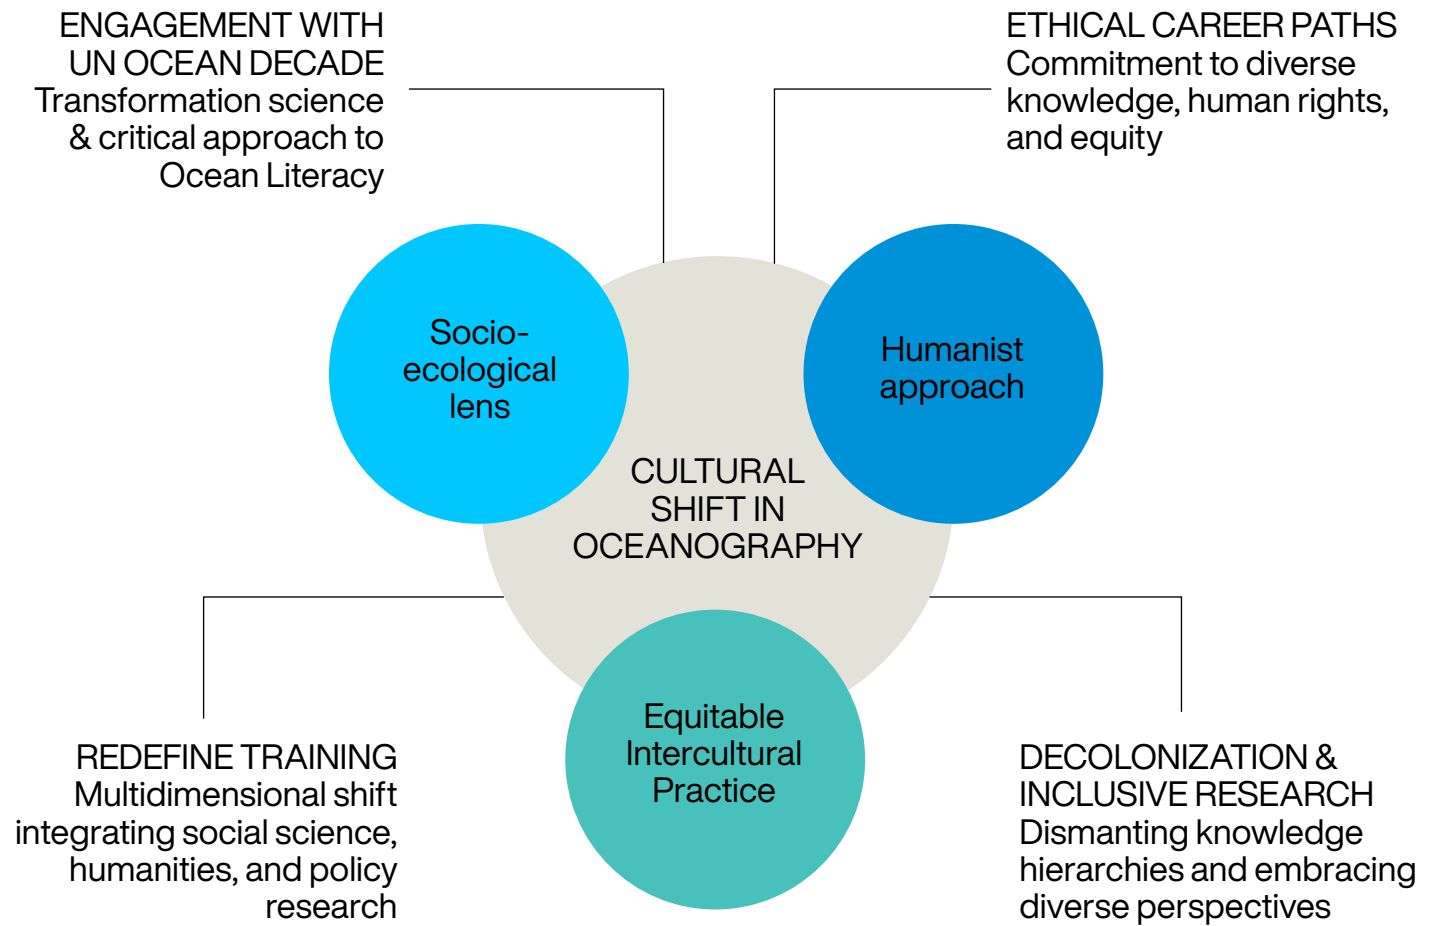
ENGAGEMENT WITH UN OCEAN DECADE
Transformation science & critical approach to Ocean Literacy

ETHICAL CAREER PATHS
Commitment to diverse knowledge, human rights, and equity

Socio-ecological lens

Humanist approach

CULTURAL SHIFT IN OCEANOGRAPHY

Equitable Intercultural Practice

REDEFINE TRAINING
Multidimensional shift integrating social science, humanities, and policy research

DECOLONIZATION & INCLUSIVE RESEARCH
Dismanting knowledge hierarchies and embracing diverse perspectives